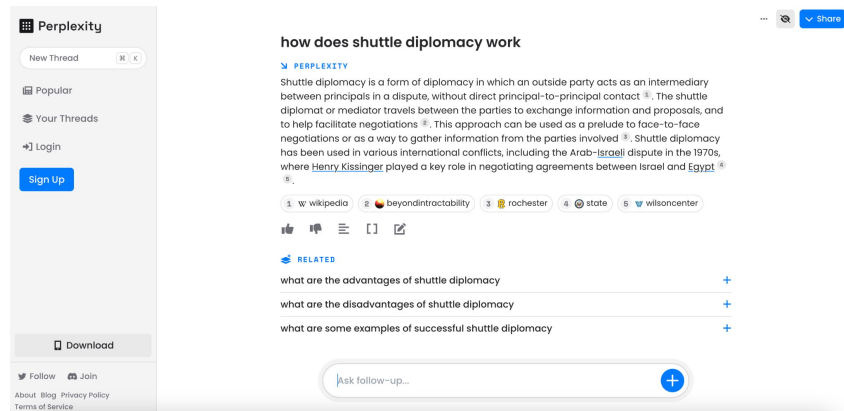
Perplexity

New Thread ⌘ K

Popular

Your Threads

Login

Sign Up

Download

Follow Join

About Blog Privacy Policy
Terms of Service

... Share

how does shuttle diplomacy work

PERPLEXITY

Shuttle diplomacy is a form of diplomacy in which an outside party acts as an intermediary between principals in a dispute, without direct principal-to-principal contact 1. The shuttle diplomat or mediator travels between the parties to exchange information and proposals, and to help facilitate negotiations 2. This approach can be used as a prelude to face-to-face negotiations or as a way to gather information from the parties involved 3. Shuttle diplomacy has been used in various international conflicts, including the Arab-Israeli dispute in the 1970s, where Henry Kissinger played a key role in negotiating agreements between Israel and Egypt 4 5.

1 wikipedia 2 beyondintractability 3 rochester 4 state 5 wilsoncenter

RELATED

what are the advantages of shuttle diplomacy +

what are the disadvantages of shuttle diplomacy +

what are some examples of successful shuttle diplomacy +

Ask follow-up...